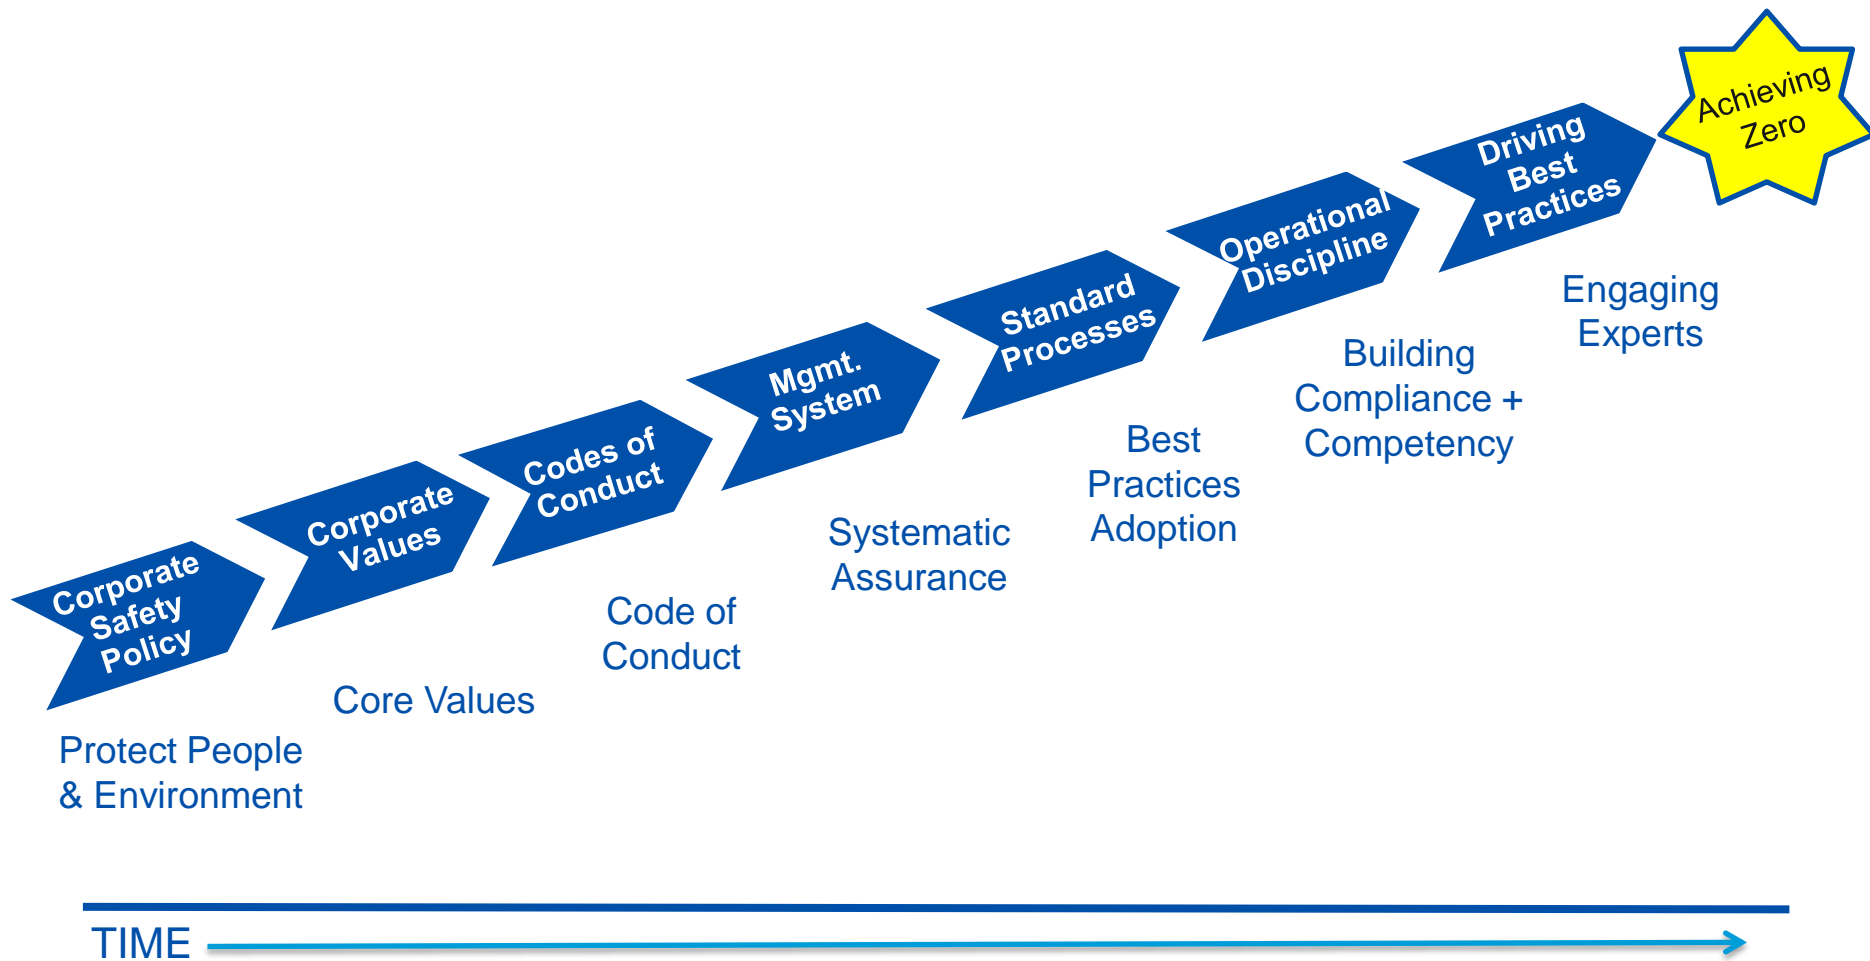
Corporate Safety Policy

Protect People & Environment

Corporate Values

Core Values

Codes of Conduct

Code of Conduct

Mgmt. System

Systematic Assurance

Standard Processes

Best Practices Adoption

Operational Discipline

Building Compliance + Competency

Driving Best Practices

Engaging Experts

Achieving Zero

TIME